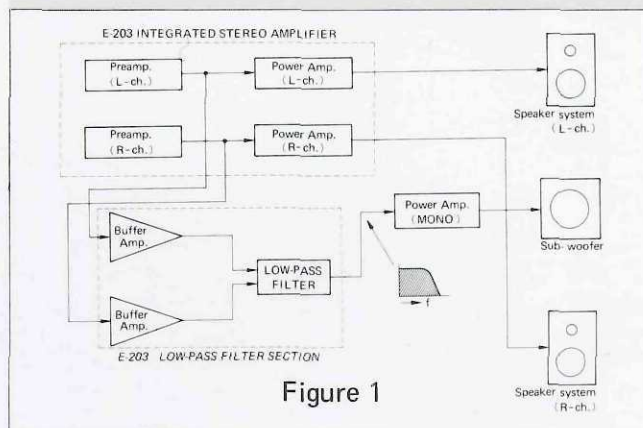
E-203 INTEGRATED STEREO AMPLIFIER

Preamp. (L-ch.)

Power Amp. (L-ch.)

Speaker system (L-ch.)

Preamp. (R-ch.)

Power Amp. (R-ch.)

Power Amp. (MONO)

Sub-woofer

Buffer Amp.

LOW-PASS FILTER

f

Buffer Amp.

E-203 LOW-PASS FILTER SECTION

Figure 1

Speaker system (R-ch.)